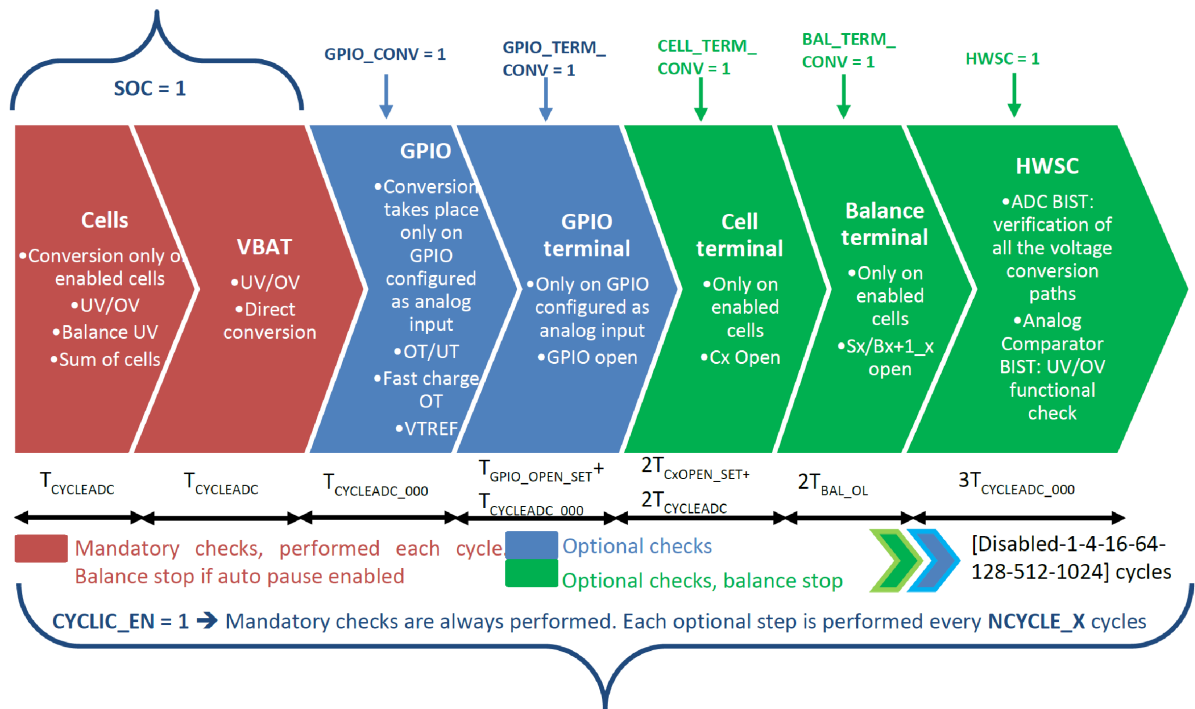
SOC = 1

GPIO_CONV = 1

GPIO_TERM_ CONV = 1

CELL_TERM_ CONV = 1

BAL_TERM_ CONV = 1

HWSC = 1

Cells
•Conversion only o enabled cells
•UV/OV
•Balance UV
•Sum of cells

VBAT
•UV/OV
•Direct conversion

GPIO
•Conversion takes place only on GPIO configured as analog input
•OT/UT
•Fast charge OT
•VTREF

GPIO terminal
•Only on GPIO configured as analog input
•GPIO open

Cell terminal
•Only on enabled cells
•Cx Open

Balance terminal
•Only on enabled cells
•Sx/Bx+1_x open

HWSC
•ADC BIST: verification of all the voltage conversion paths
•Analog Comparator BIST: UV/OV functional check

$T_{CYCLEADC}$

$T_{CYCLEADC}$

$T_{CYCLEADC\_000}$

$T_{GPIO\_OPEN\_SET}$+ $T_{CYCLEADC\_000}$

$2T_{CxOPEN\_SET+}$ $2T_{CYCLEADC}$

$2T_{BAL\_OL}$

$3T_{CYCLEADC\_000}$

Mandatory checks, performed each cycle. Balance stop if auto pause enabled

Optional checks

Optional checks, balance stop

[Disabled-1-4-16-64-128-512-1024] cycles

CYCLIC_EN = 1 ➔ Mandatory checks are always performed. Each optional step is performed every NCYCLE_X cycles